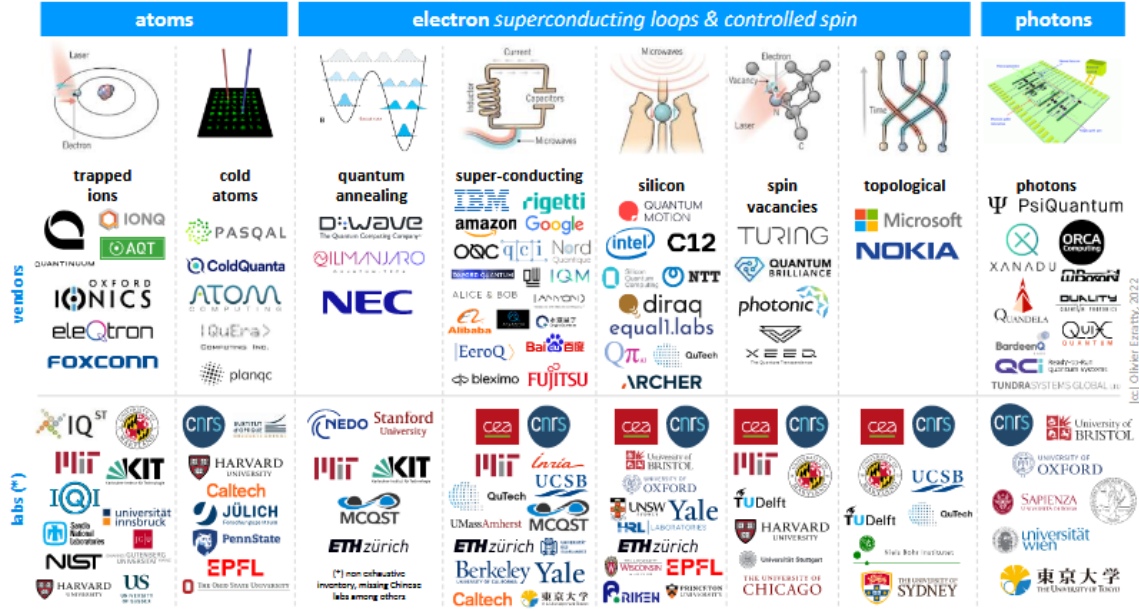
atoms

electron *superconducting loops & controlled spin*

photons

Laser
Electron

Current
Inductor
Capacitors
Microwaves

Microwaves

Electron
Vacancy
Laser
N
C

Time

trapped ions

QUANTINUUM
IONQ
AQT
OXFORD IONICS
eleQtron
FOXCONN

cold atoms

PASQAL
ColdQuanta
ATOM COMPUTING
QuEra COMPUTING INC.
planqc

quantum annealing

D-WAVE The Quantum Computing Company
KILIMANJARO QUANTUM TECH
NEC

super-conducting

IBM
rigetti
amazon
Google
OQC
qci
Nord Quantique
IQM
ALICE & BOB
Alibaba
Baidu百度
EeroQ
bleximo
FUJITSU

silicon

QUANTUM MOTION
intel
C12
Silicon Quantum Computing
NTT
diraq
equal1.labs
QuTech
ARCHER

spin vacancies

TURING
QUANTUM BRILLIANCE
photonic
XEED The Quantum Transcendence

topological

Microsoft
NOKIA

photons

PsiQuantum
XANADU
ORCA Computing
QUANDELA
QuiX QUANTUM
DUALITY QUANTUM PHOTONICS
BardeenQ
QCI Ready-to-Run quantum systems
TUNDRASYSTEMS GLOBAL

vendors

(c) Olivier Ezratty, 2022

labs (*)

IQST
MIT
KIT
IQI
universität innsbruck
Sandia National Laboratories
NIST
GUTENBERG UNIVERSITÄT
HARVARD UNIVERSITY
UNIVERSITY OF SUSSEX

cnrs
HARVARD UNIVERSITY
Caltech
JÜLICH
PennState
EPFL
THE OHIO STATE UNIVERSITY

NEDO
Stanford University
MIT
KIT
MCQST
ETHzürich
(*) non exhaustive inventory, missing Chinese labs among others

cea
cnrs
MIT
Inria
QuTech
UCSB
UMassAmherst
MCQST
ETHzürich
Berkeley
Yale
Caltech
東京大学

cea
cnrs
University of BRISTOL
UNIVERSITY OF OXFORD
UNSW
Yale
HRL LABORATORIES
ETHzürich
WISCONSIN
EPFL
RIKEN
PRINCETON UNIVERSITY

cea
cnrs
MIT
TUDelft
HARVARD UNIVERSITY
Universität Stuttgart
THE UNIVERSITY OF CHICAGO

cea
cnrs
UCSB
TUDelft
QuTech
Niels Bohr Institutet
THE UNIVERSITY OF SYDNEY

cnrs
University of BRISTOL
UNIVERSITY OF OXFORD
SAPIENZA
universität wien
東京大学 THE UNIVERSITY OF TOKYO